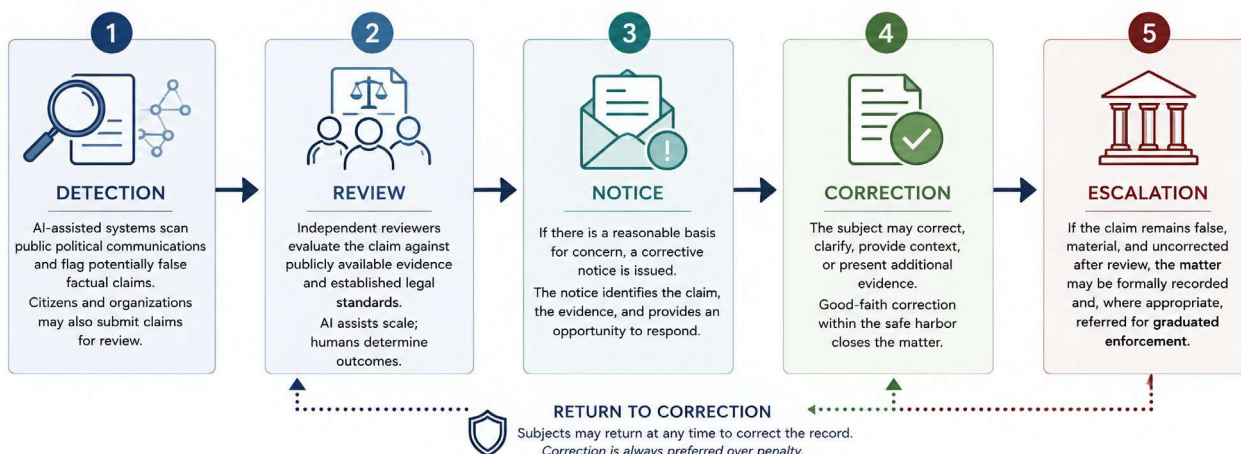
1

DETECTION

AI-assisted systems scan public political communications and flag potentially false factual claims.
Citizens and organizations may also submit claims for review.

2

REVIEW

Independent reviewers evaluate the claim against publicly available evidence and established legal standards.
AI assists scale; humans determine outcomes.

3

NOTICE

If there is a reasonable basis for concern, a corrective notice is issued.
The notice identifies the claim, the evidence, and provides an opportunity to respond.

4

CORRECTION

The subject may correct, clarify, provide context, or present additional evidence.
Good-faith correction within the safe harbor closes the matter.

5

ESCALATION

If the claim remains false, material, and uncorrected after review, the matter may be formally recorded and, where appropriate, referred for graduated enforcement.

RETURN TO CORRECTION

Subjects may return at any time to correct the record.
Correction is always preferred over penalty.